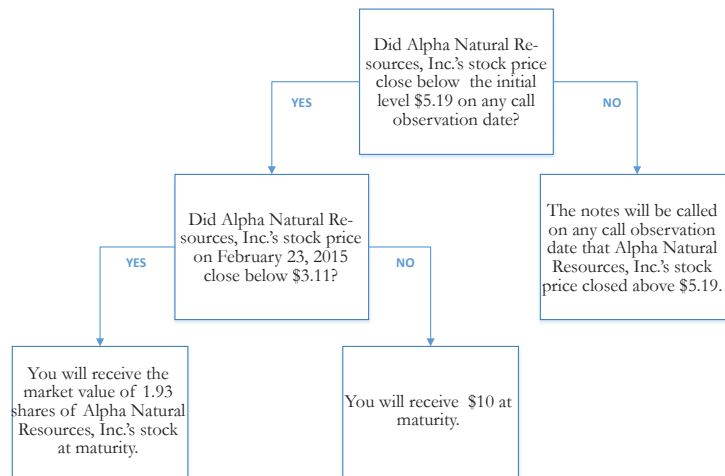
Did Alpha Natural Resources, Inc.'s stock price close below the initial level $5.19 on any call observation date?

YES

NO

Did Alpha Natural Resources, Inc.'s stock price on February 23, 2015 close below $3.11?

The notes will be called on any call observation date that Alpha Natural Resources, Inc.'s stock price closed above $5.19.

YES

NO

You will receive the market value of 1.93 shares of Alpha Natural Resources, Inc.'s stock at maturity.

You will receive $10 at maturity.